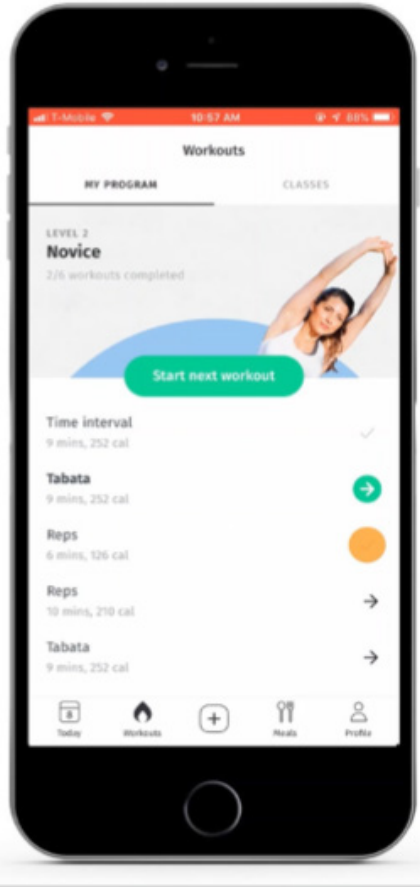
T-Mobile 10:57 AM 68%

Workouts

MY PROGRAM

CLASSES

LEVEL 2

Novice

2/6 workouts completed

Start next workout

Time interval
9 mins, 252 cal

Tabata
9 mins, 252 cal

Reps
6 mins, 126 cal

Reps
10 mins, 210 cal

Tabata
9 mins, 252 cal

8
Today

Workouts

Meals

Profile